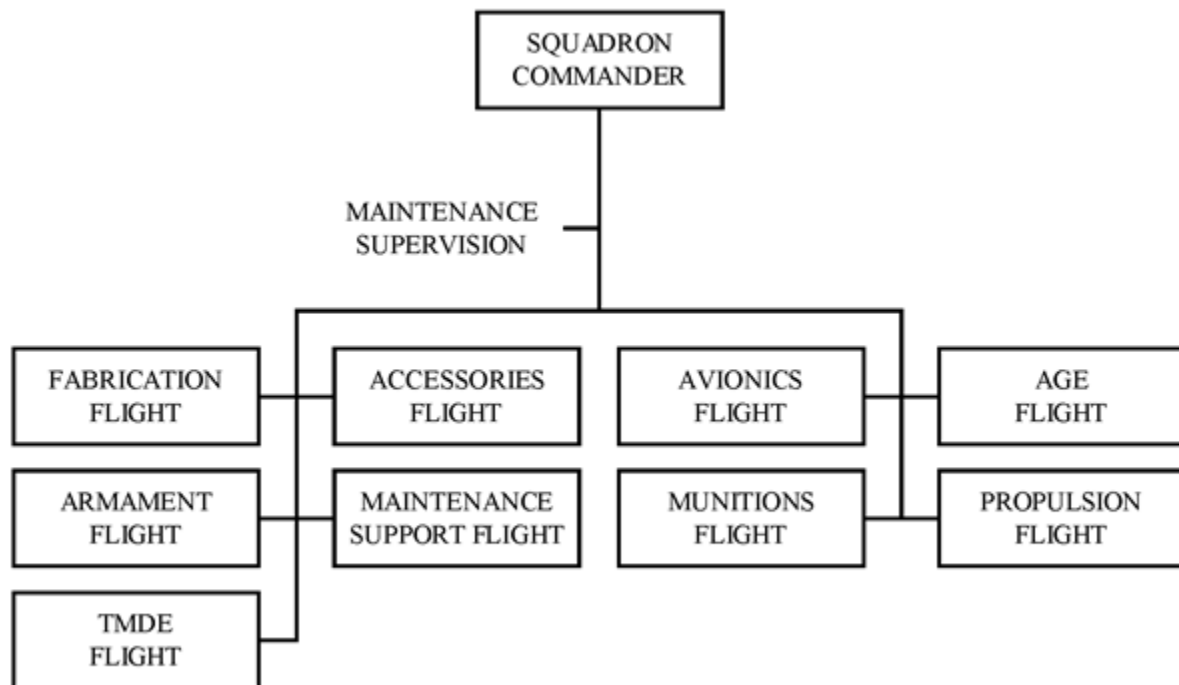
SQUADRON COMMANDER

MAINTENANCE SUPERVISION

FABRICATION FLIGHT

ACCESSORIES FLIGHT

AVIONICS FLIGHT

AGE FLIGHT

ARMAMENT FLIGHT

MAINTENANCE SUPPORT FLIGHT

MUNITIONS FLIGHT

PROPULSION FLIGHT

TMDE FLIGHT